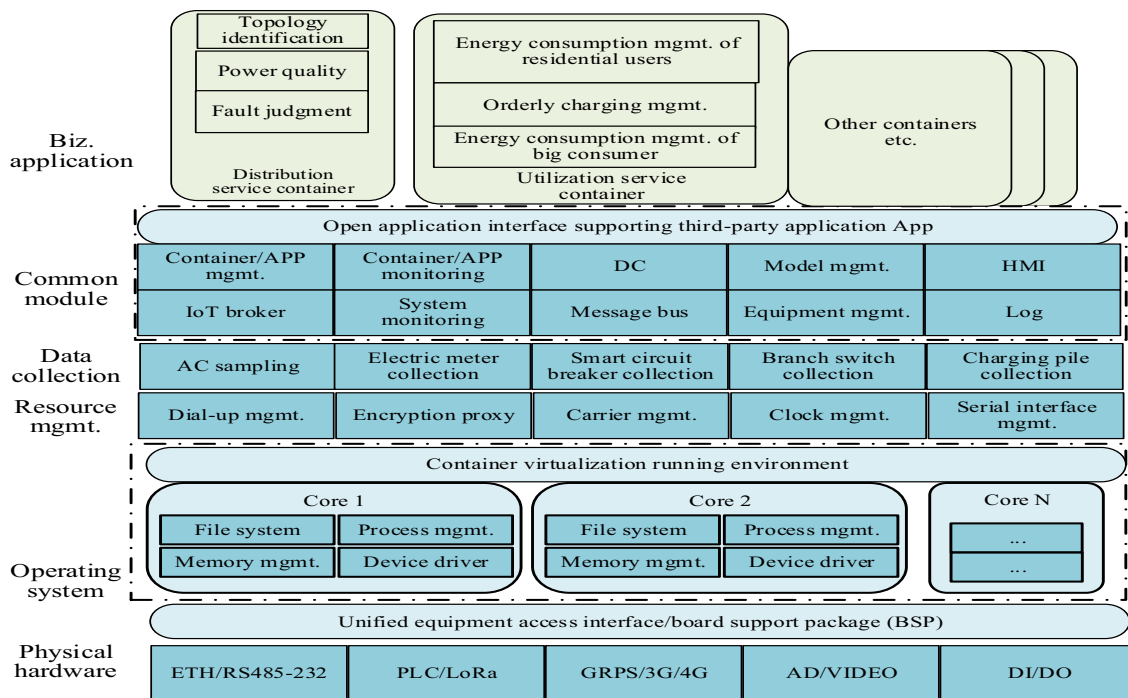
Biz. application

Topology identification

Power quality

Fault judgment

Distribution service container

Energy consumption mgmt. of residential users

Orderly charging mgmt.

Energy consumption mgmt. of big consumer

Utilization service container

Other containers etc.

Open application interface supporting third-party application App

Common module

| Container/APP mgmt. | Container/APP monitoring | DC | Model mgmt. | HMI |
|---|---|---|---|---|
| IoT broker | System monitoring | Message bus | Equipment mgmt. | Log |

Data collection

| AC sampling | Electric meter collection | Smart circuit breaker collection | Branch switch collection | Charging pile collection |
|---|---|---|---|---|

Resource mgmt.

| Dial-up mgmt. | Encryption proxy | Carrier mgmt. | Clock mgmt. | Serial interface mgmt. |
|---|---|---|---|---|

Container virtualization running environment

Operating system

Core 1

File system | Process mgmt.
Memory mgmt. | Device driver

Core 2

File system | Process mgmt.
Memory mgmt. | Device driver

Core N

...
...

Unified equipment access interface/board support package (BSP)

Physical hardware

| ETH/RS485-232 | PLC/LoRa | GRPS/3G/4G | AD/VIDEO | DI/DO |
|---|---|---|---|---|